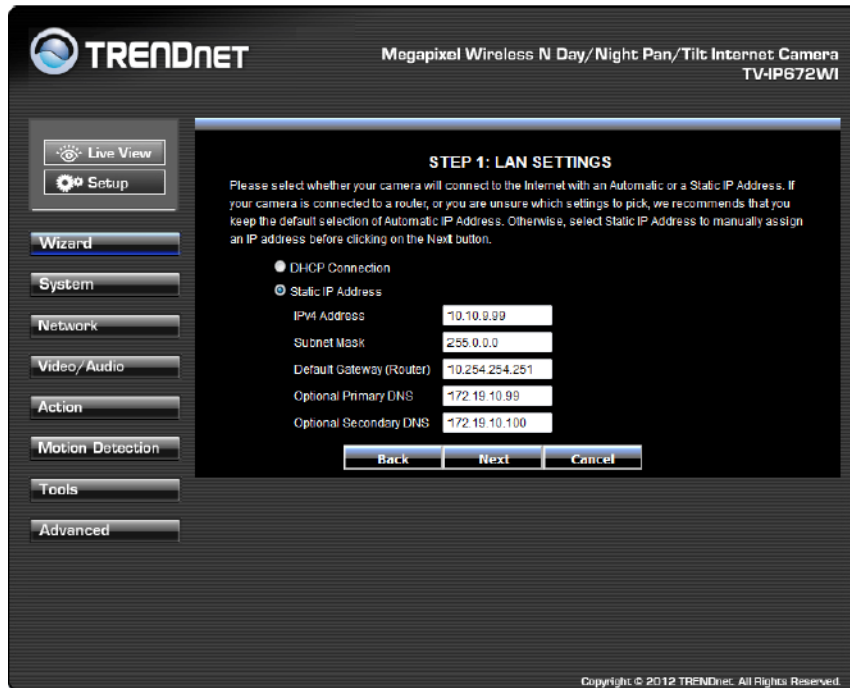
TRENDnET

Megapixel Wireless N Day/Night Pan/Tilt Internet Camera
TV-IP672WI

Live View
Setup

Wizard
System
Network
Video/Audio
Action
Motion Detection
Tools
Advanced

STEP 1: LAN SETTINGS

Please select whether your camera will connect to the Internet with an Automatic or a Static IP Address. If your camera is connected to a router, or you are unsure which settings to pick, we recommends that you keep the default selection of Automatic IP Address. Otherwise, select Static IP Address to manually assign an IP address before clicking on the Next button.

DHCP Connection
Static IP Address

| IPv4 Address | 10.10.9.99 |
|---|---|
| Subnet Mask | 255.0.0.0 |
| Default Gateway (Router) | 10.254.254.251 |
| Optional Primary DNS | 172.19.10.99 |
| Optional Secondary DNS | 172.19.10.100 |

Back Next Cancel

Copyright © 2012 TRENDnet. All Rights Reserved.